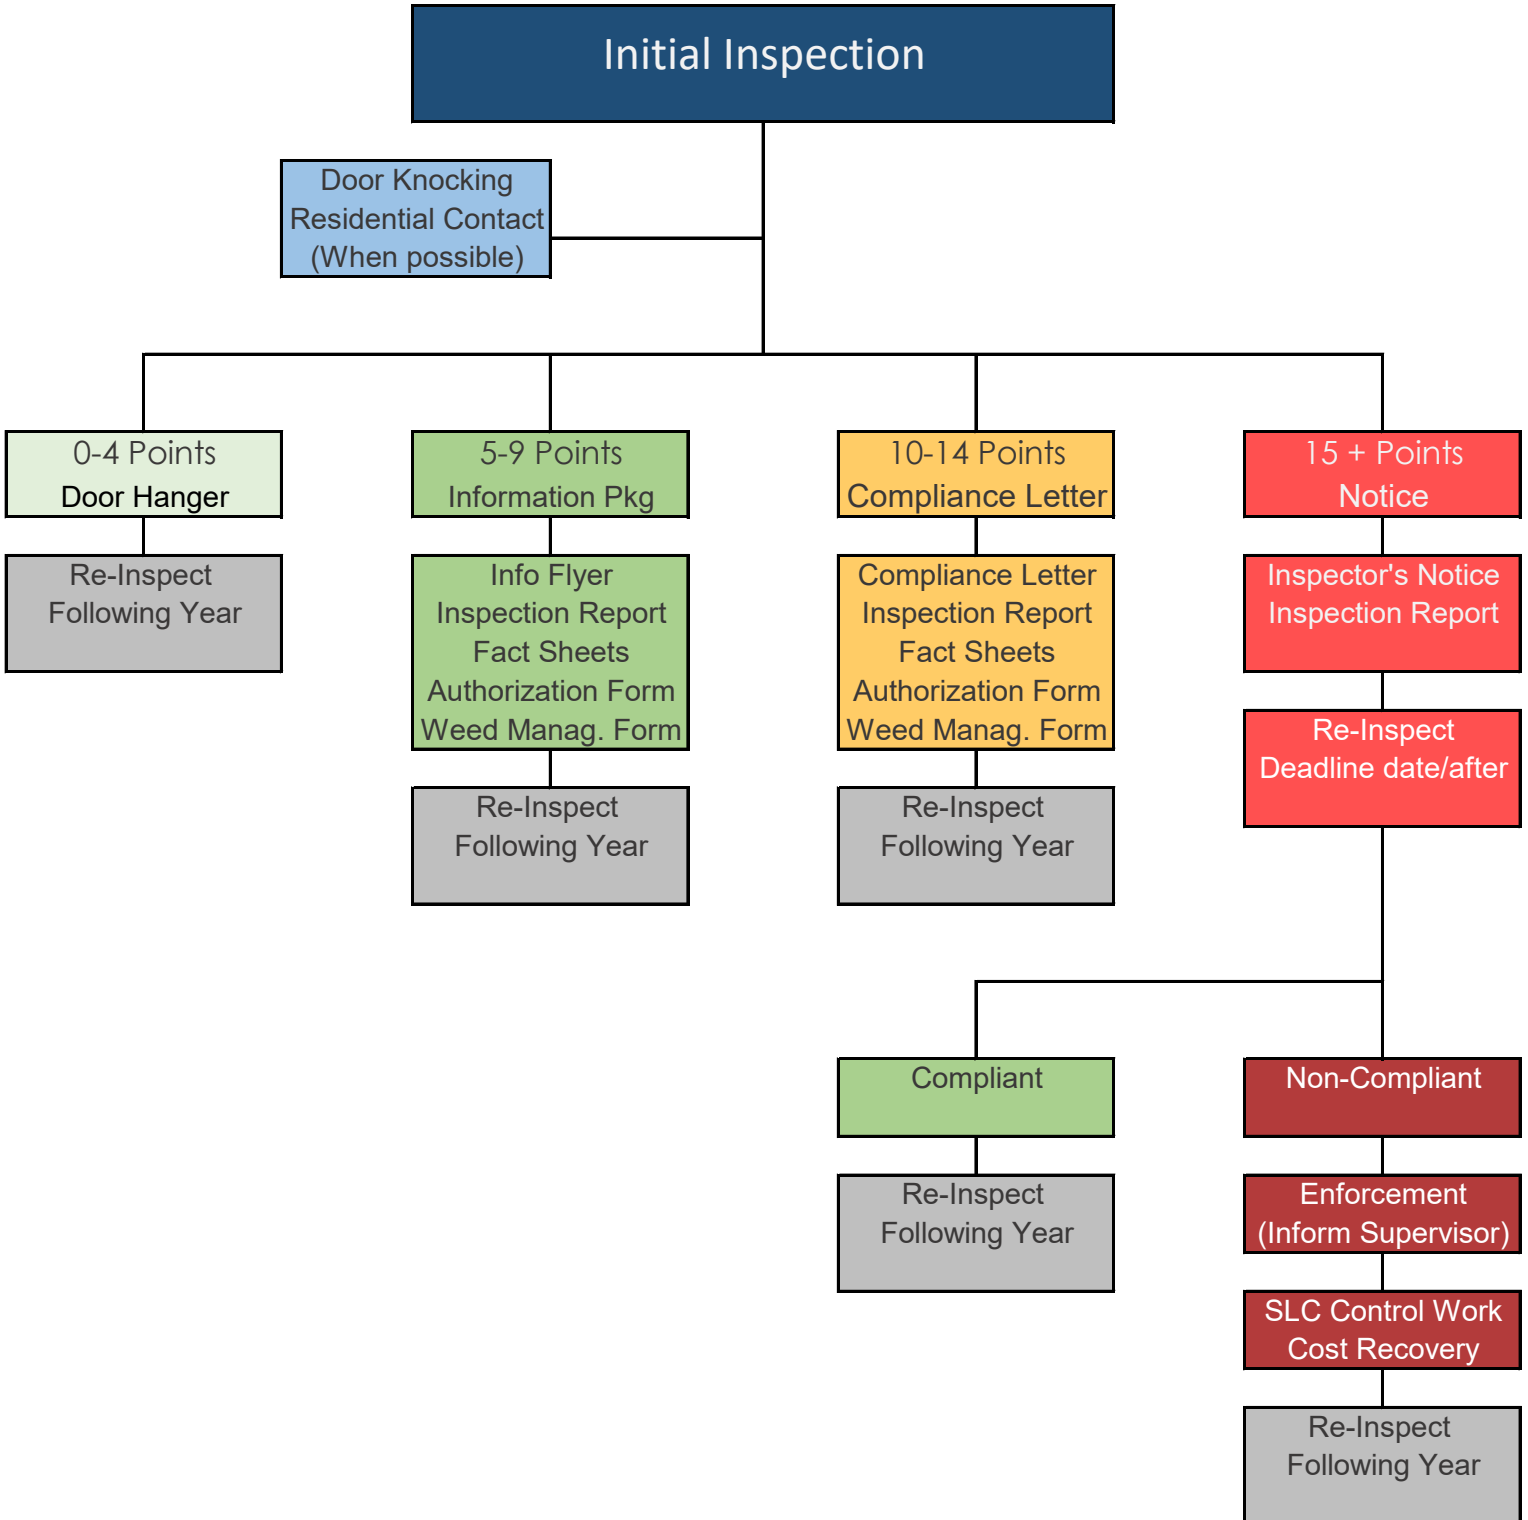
Initial Inspection

Door Knocking
Residential Contact
(When possible)

0-4 Points
Door Hanger

Re-Inspect
Following Year

5-9 Points
Information Pkg

Info Flyer
Inspection Report
Fact Sheets
Authorization Form
Weed Manag. Form

Re-Inspect
Following Year

10-14 Points
Compliance Letter

Compliance Letter
Inspection Report
Fact Sheets
Authorization Form
Weed Manag. Form

Re-Inspect
Following Year

15 + Points
Notice

Inspector's Notice
Inspection Report

Re-Inspect
Deadline date/after

Compliant

Re-Inspect
Following Year

Non-Compliant

Enforcement
(Inform Supervisor)

SLC Control Work
Cost Recovery

Re-Inspect
Following Year